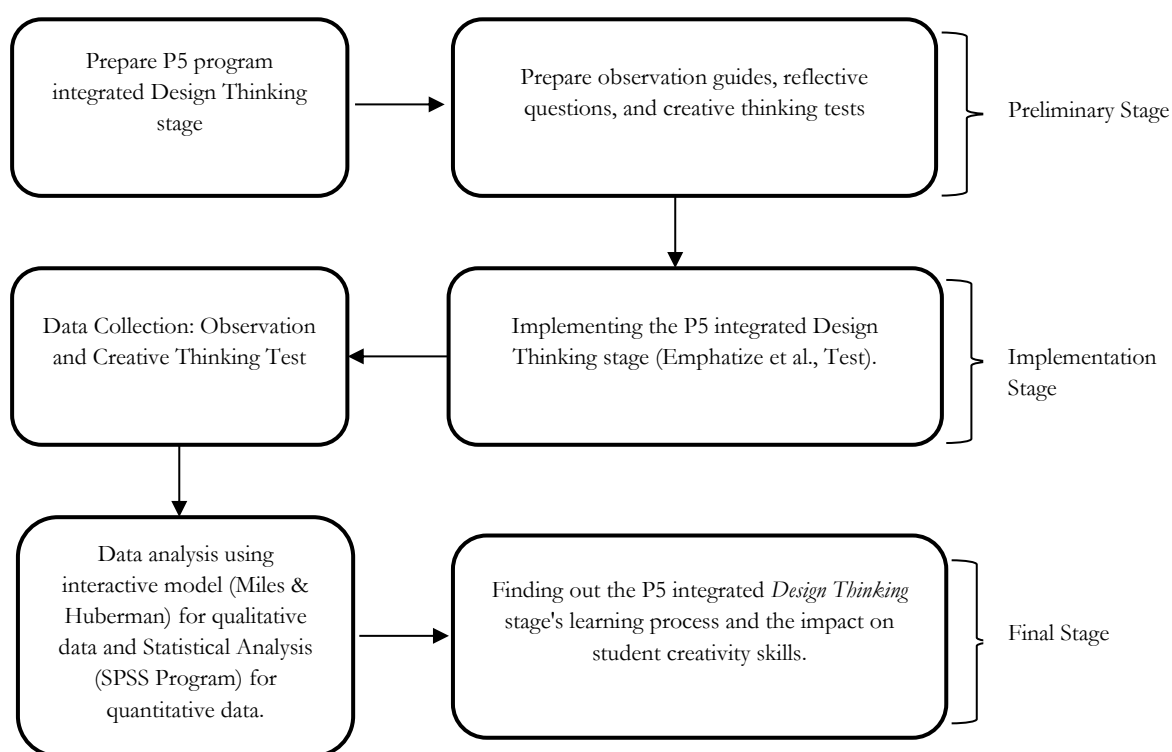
Prepare P5 program integrated Design Thinking stage

Prepare observation guides, reflective questions, and creative thinking tests

Preliminary Stage

Data Collection: Observation and Creative Thinking Test

Implementing the P5 integrated Design Thinking stage (Emphatize et al., Test).

Implementation Stage

Data analysis using interactive model (Miles & Huberman) for qualitative data and Statistical Analysis (SPSS Program) for quantitative data.

Finding out the P5 integrated *Design Thinking* stage's learning process and the impact on student creativity skills.

Final Stage